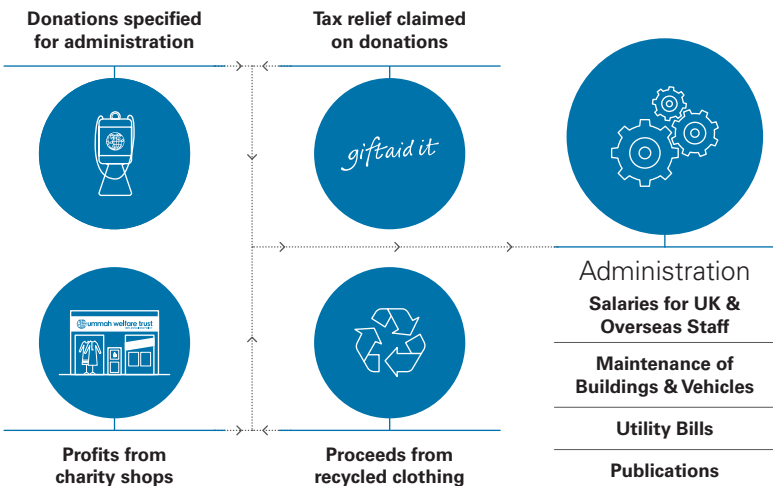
Donations specified for administration

Tax relief claimed on donations

giftaid it

ummah welfare trust

Profits from charity shops

Proceeds from recycled clothing

Administration

Salaries for UK & Overseas Staff

Maintenance of Buildings & Vehicles

Utility Bills

Publications